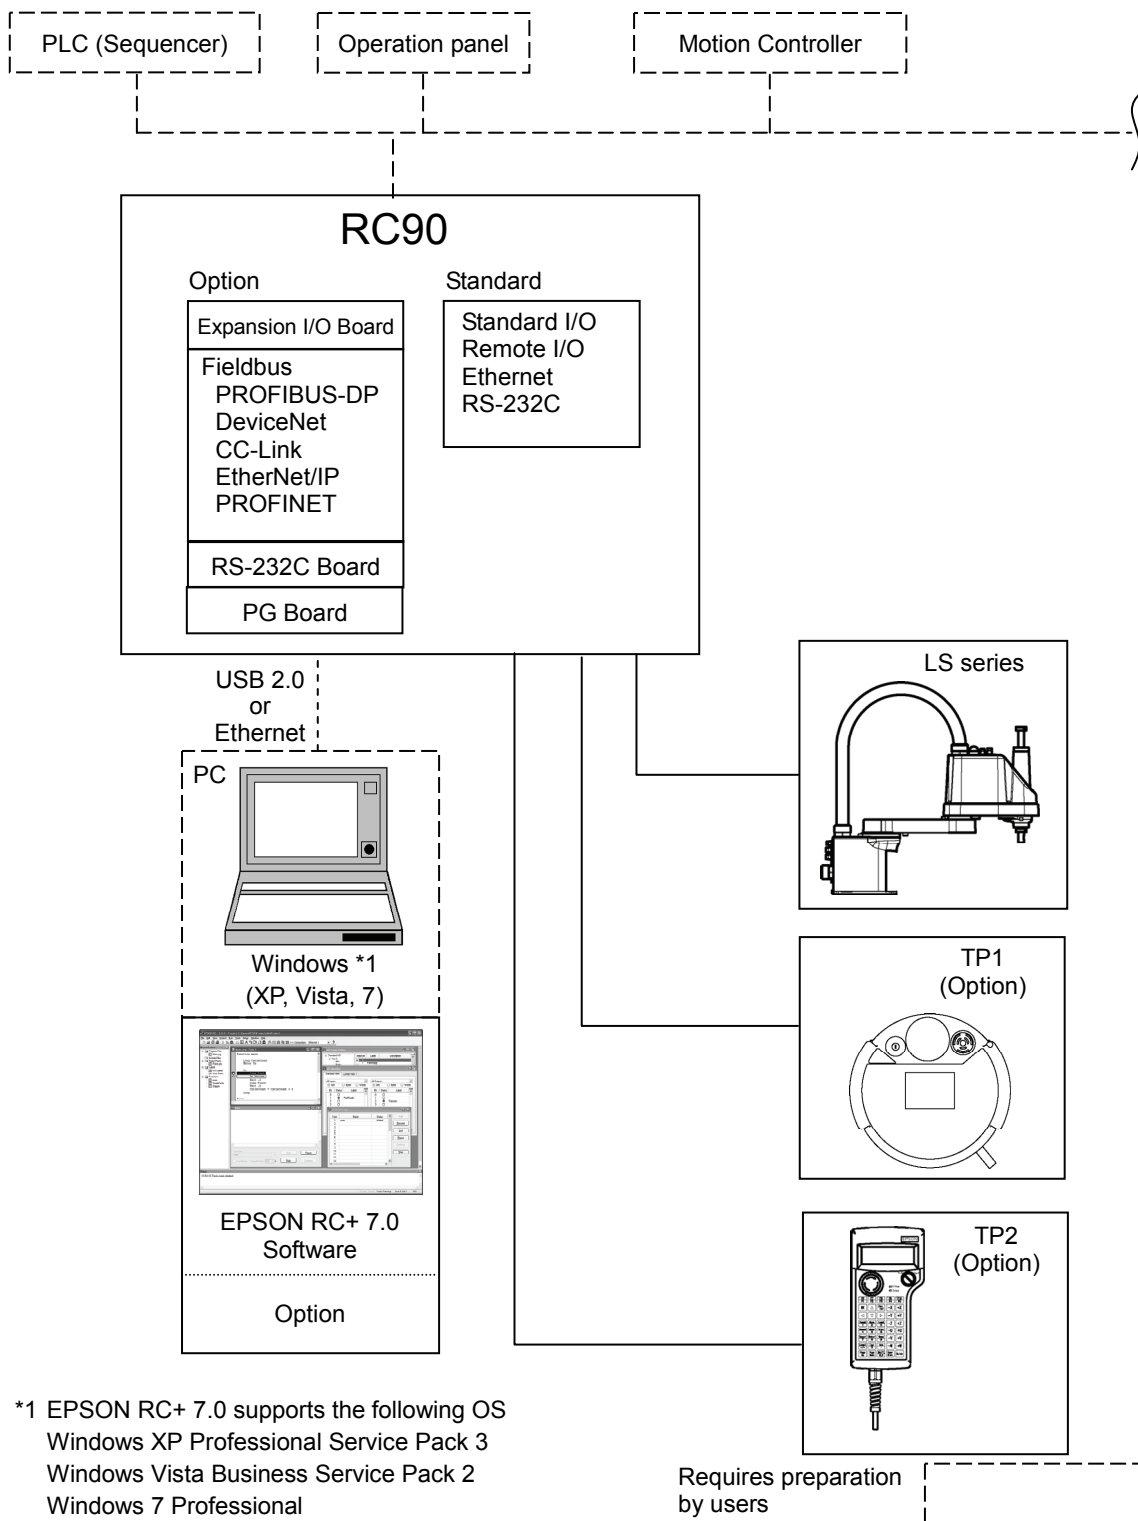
PLC (Sequencer)

Operation panel

Motion Controller

RC90

Option

Expansion I/O Board

Fieldbus
PROFIBUS-DP
DeviceNet
CC-Link
EtherNet/IP
PROFINET

RS-232C Board

PG Board

Standard

Standard I/O
Remote I/O
Ethernet
RS-232C

USB 2.0
or
Ethernet

PC

Windows *1
(XP, Vista, 7)

EPSON RC+ 7.0
Software

Option

LS series

TP1
(Option)

TP2
(Option)

*1 EPSON RC+ 7.0 supports the following OS
Windows XP Professional Service Pack 3
Windows Vista Business Service Pack 2
Windows 7 Professional

Requires preparation by users